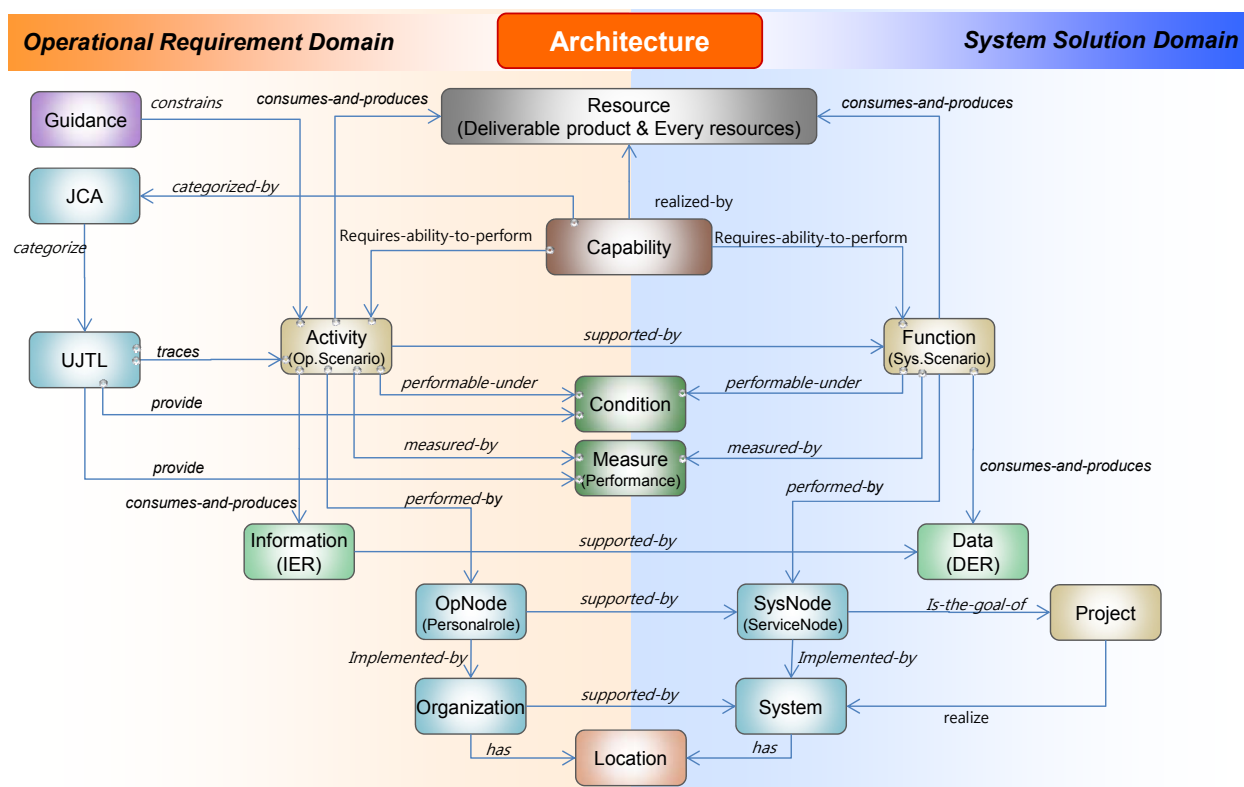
Operational Requirement Domain

Architecture

System Solution Domain

Guidance

constrains

consumes-and-produces

Resource
(Deliverable product & Every resources)

consumes-and-produces

JCA

categorized-by

realized-by

categorize

Requires-ability-to-perform

Capability

Requires-ability-to-perform

UJTL

traces

Activity
(Op.Scenario)

supported-by

Function
(Sys.Scenario)

performable-under

Condition

performable-under

provide

measured-by

Measure
(Performance)

measured-by

provide

consumes-and-produces

consumes-and-produces

performed-by

performed-by

Information
(IER)

supported-by

Data
(DER)

OpNode
(Personalrole)

supported-by

SysNode
(ServiceNode)

Is-the-goal-of

Project

Implemented-by

Implemented-by

Organization

supported-by

System

realize

has

Location

has